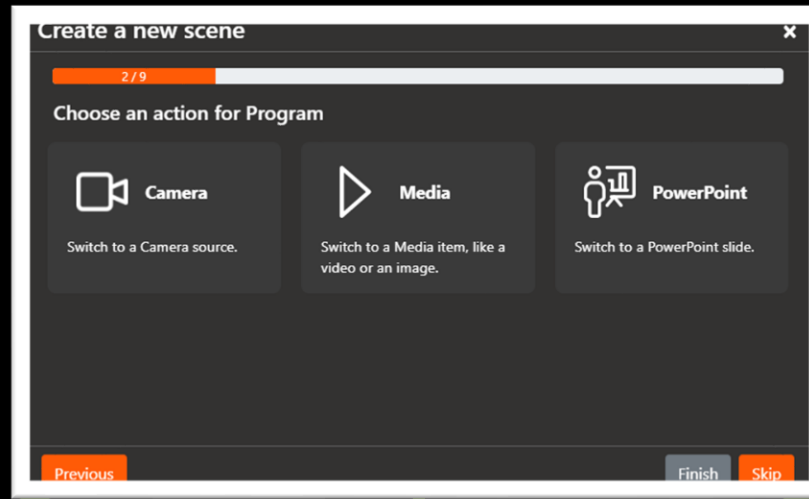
Create a new scene

×

2 / 9

Choose an action for Program

Camera

Switch to a Camera source.

Media

Switch to a Media item, like a video or an image.

PowerPoint

Switch to a PowerPoint slide.

Previous

Finish

Skip